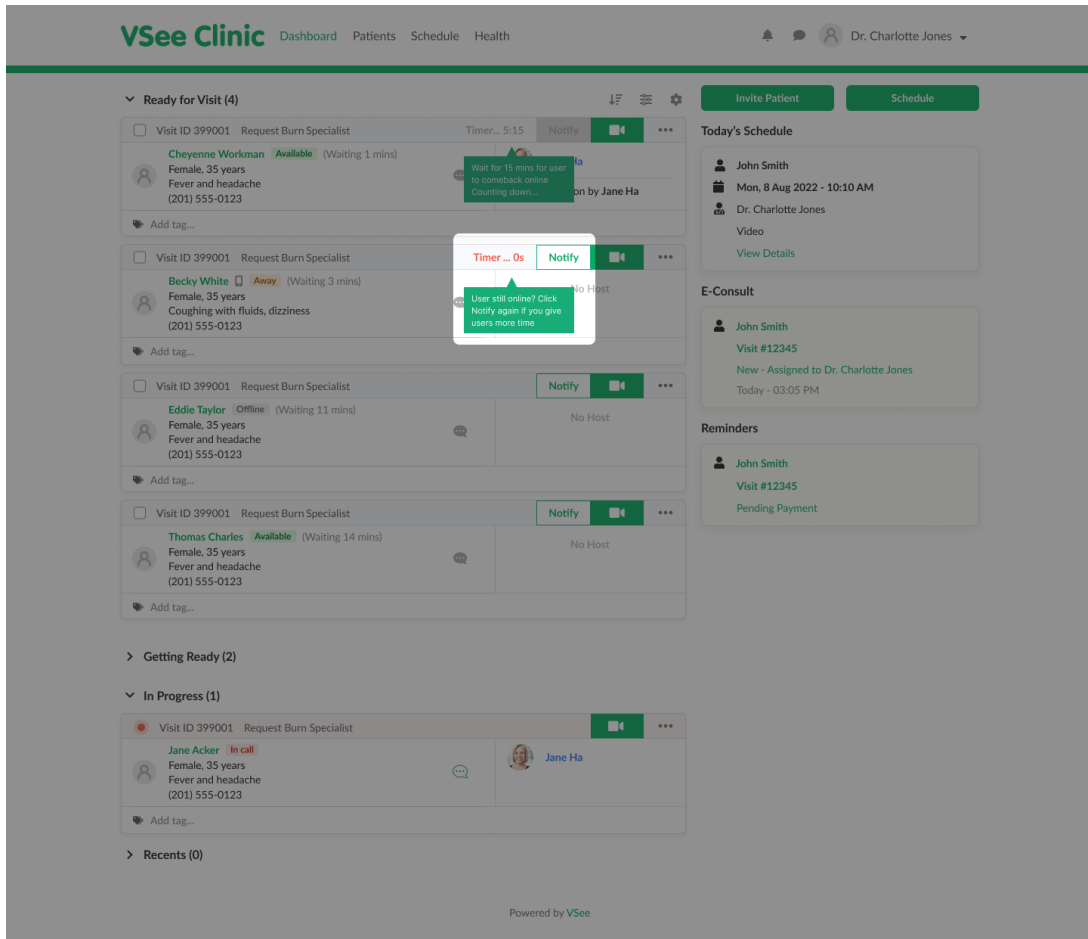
VSee Clinic Dashboard Patients Schedule Health

Dr. Charlotte Jones

Ready for Visit (4)

Invite Patient

Schedule

Visit ID 399001 Request Burn Specialist Timer... 5:15 Notify •••

Cheyenne Workman Available (Waiting 1 mins)
Female, 35 years
Fever and headache
(201) 555-0123

Wait for 15 mins for user to comeback online Counting down...

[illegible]la
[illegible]on by Jane Ha

Add tag...

Visit ID 399001 Request Burn Specialist Timer ... 0s Notify •••

Becky White Away (Waiting 3 mins)
Female, 35 years
Coughing with fluids, dizziness
(201) 555-0123

User still online? Click Notify again if you give users more time

No Host

Add tag...

Visit ID 399001 Request Burn Specialist Notify •••

Eddie Taylor Offline (Waiting 11 mins)
Female, 35 years
Fever and headache
(201) 555-0123

No Host

Add tag...

Visit ID 399001 Request Burn Specialist Notify •••

Thomas Charles Available (Waiting 14 mins)
Female, 35 years
Fever and headache
(201) 555-0123

No Host

Add tag...

Getting Ready (2)

In Progress (1)

Visit ID 399001 Request Burn Specialist •••

Jane Acker In call
Female, 35 years
Fever and headache
(201) 555-0123

Jane Ha

Add tag...

Recents (0)

Today's Schedule

John Smith
Mon, 8 Aug 2022 - 10:10 AM
Dr. Charlotte Jones
Video
View Details

E-Consult

John Smith
Visit #12345
New - Assigned to Dr. Charlotte Jones
Today - 03:05 PM

Reminders

John Smith
Visit #12345
Pending Payment

Powered by VSee